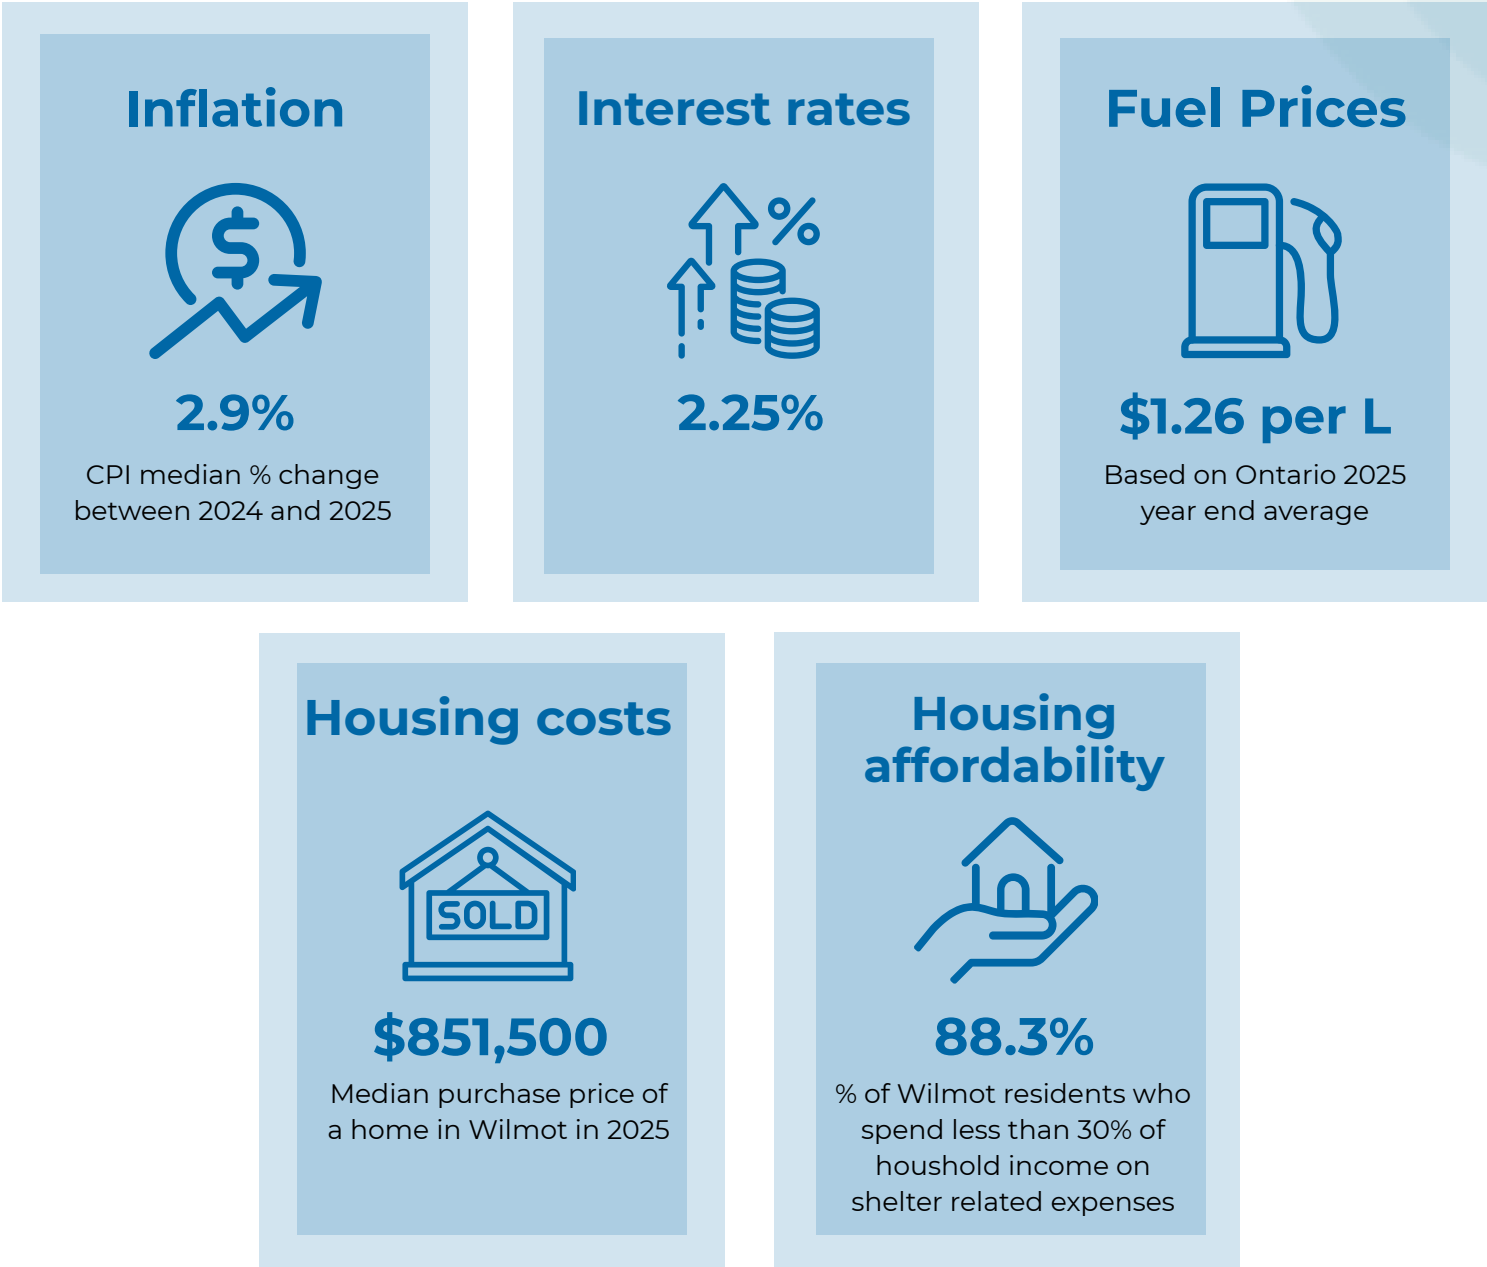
Inflation

$

2.9%

CPI median % change between 2024 and 2025

Interest rates

%

2.25%

Fuel Prices

$1.26 per L

Based on Ontario 2025 year end average

Housing costs

SOLD

$851,500

Median purchase price of a home in Wilmot in 2025

Housing affordability

88.3%

% of Wilmot residents who spend less than 30% of houshold income on shelter related expenses